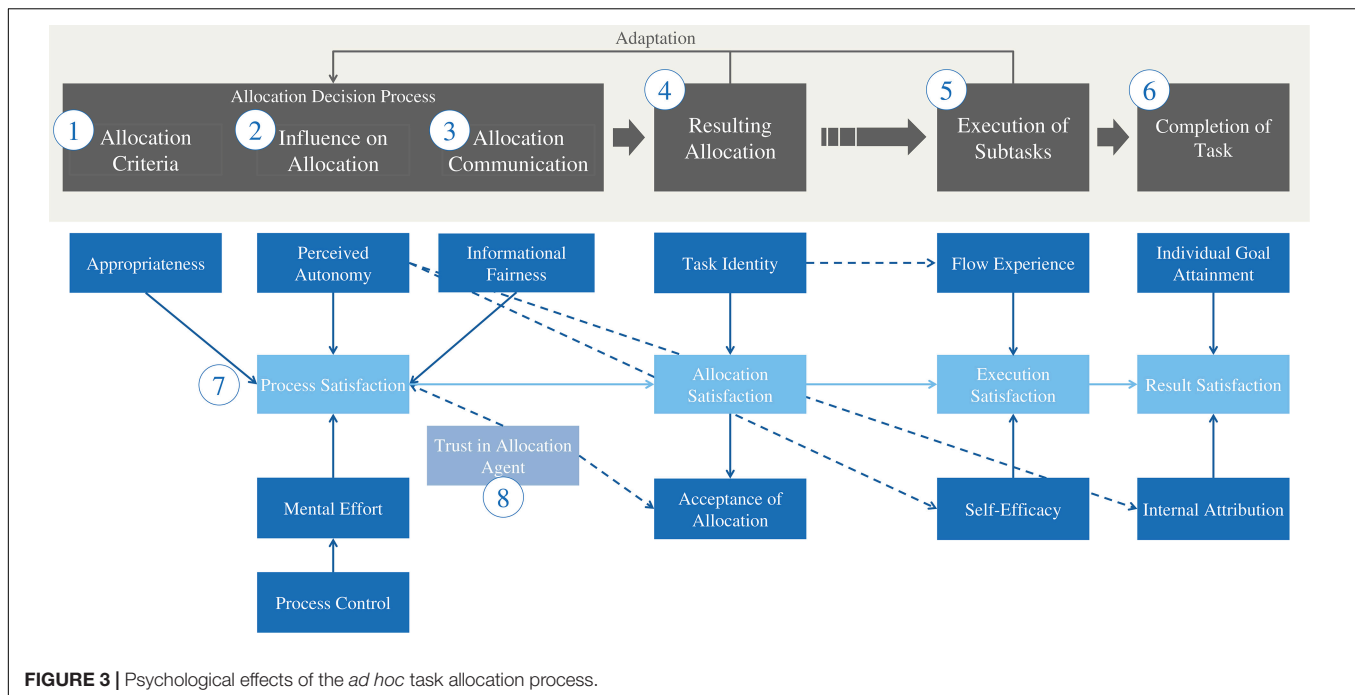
Adaptation

Allocation Decision Process

1 Allocation Criteria

2 Influence on Allocation

3 Allocation Communication

4 Resulting Allocation

5 Execution of Subtasks

6 Completion of Task

Appropriateness

Perceived Autonomy

Informational Fairness

Task Identity

Flow Experience

Individual Goal Attainment

7 Process Satisfaction

Allocation Satisfaction

Execution Satisfaction

Result Satisfaction

Trust in Allocation Agent

8

Mental Effort

Acceptance of Allocation

Self-Efficacy

Internal Attribution

Process Control

**FIGURE 3 |** Psychological effects of the *ad hoc* task allocation process.